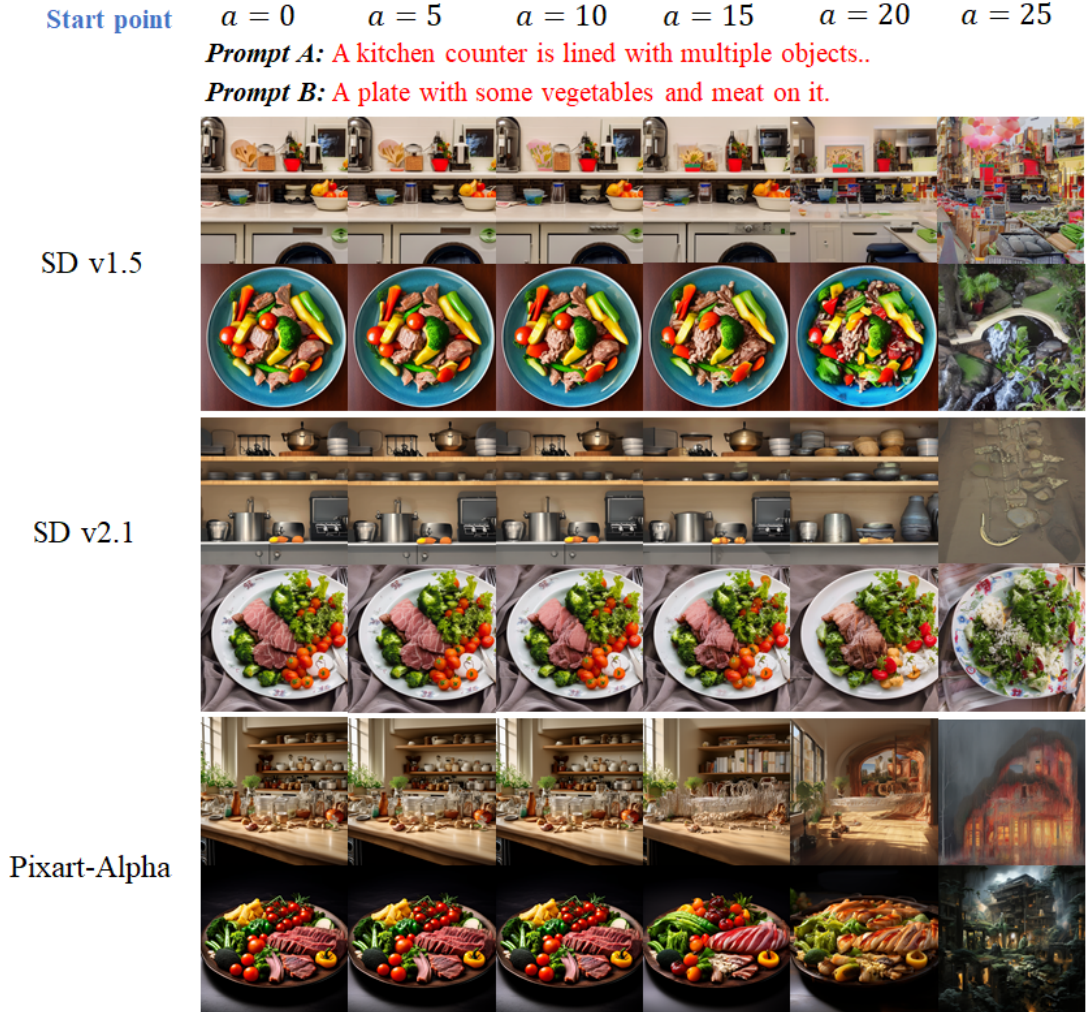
Start point $a = 0$ $a = 5$ $a = 10$ $a = 15$ $a = 20$ $a = 25$

*Prompt A:* A kitchen counter is lined with multiple objects..

*Prompt B:* A plate with some vegetables and meat on it.

SD v1.5

SD v2.1

Pixart-Alpha